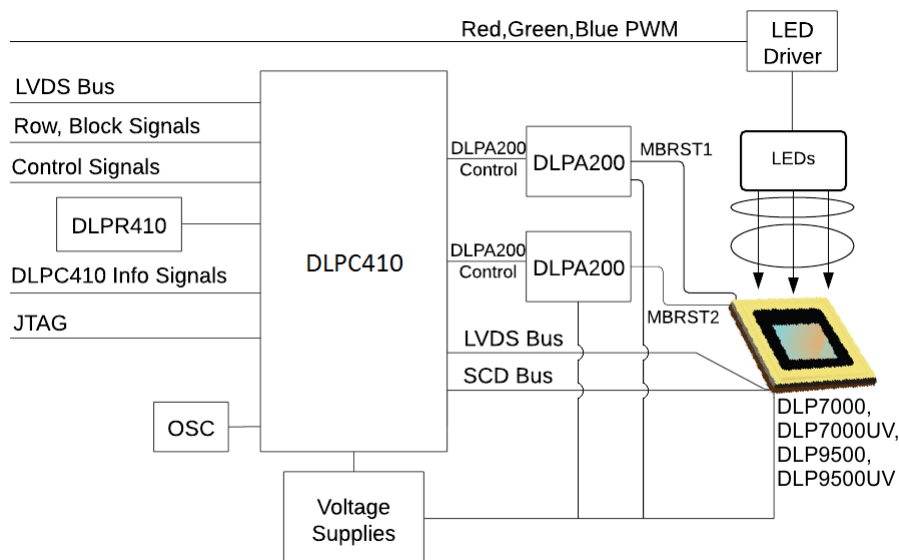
Red,Green,Blue PWM

LED Driver

LVDS Bus

Row, Block Signals

Control Signals

DLPR410

DLPC410 Info Signals

JTAG

OSC

DLPC410

DLPA200 Control

DLPA200

MBRST1

LEDs

DLPA200 Control

DLPA200

MBRST2

LVDS Bus

SCD Bus

DLP7000, DLP7000UV, DLP9500, DLP9500UV

Voltage Supplies